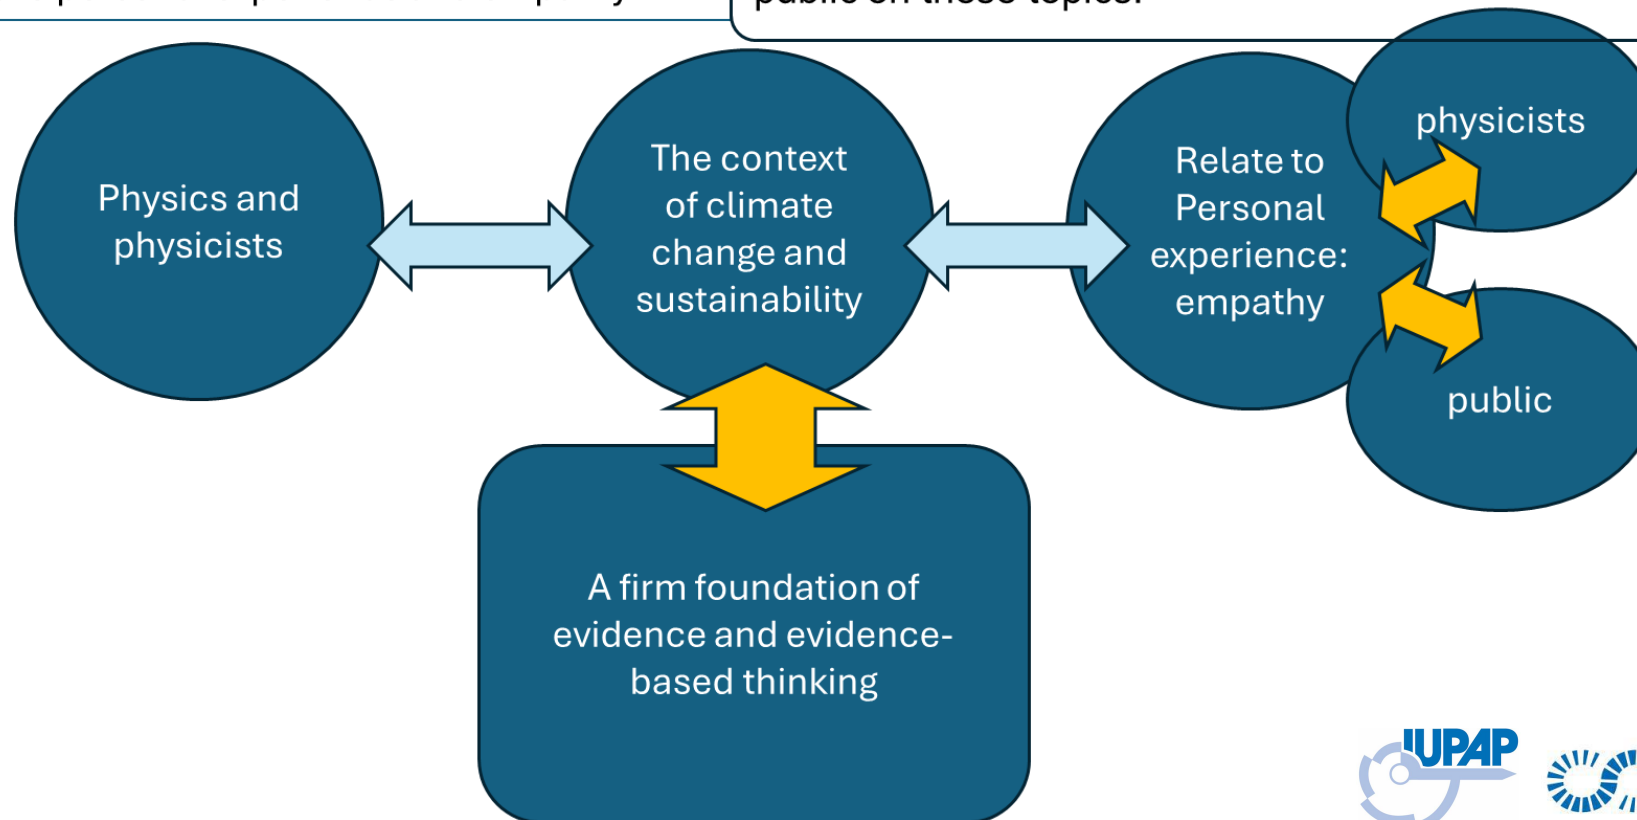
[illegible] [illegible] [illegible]

public on these topics.

Physics and physicists

The context of climate change and sustainability

Relate to Personal experience: empathy

physicists

public

A firm foundation of evidence and evidence-based thinking

IUPAP